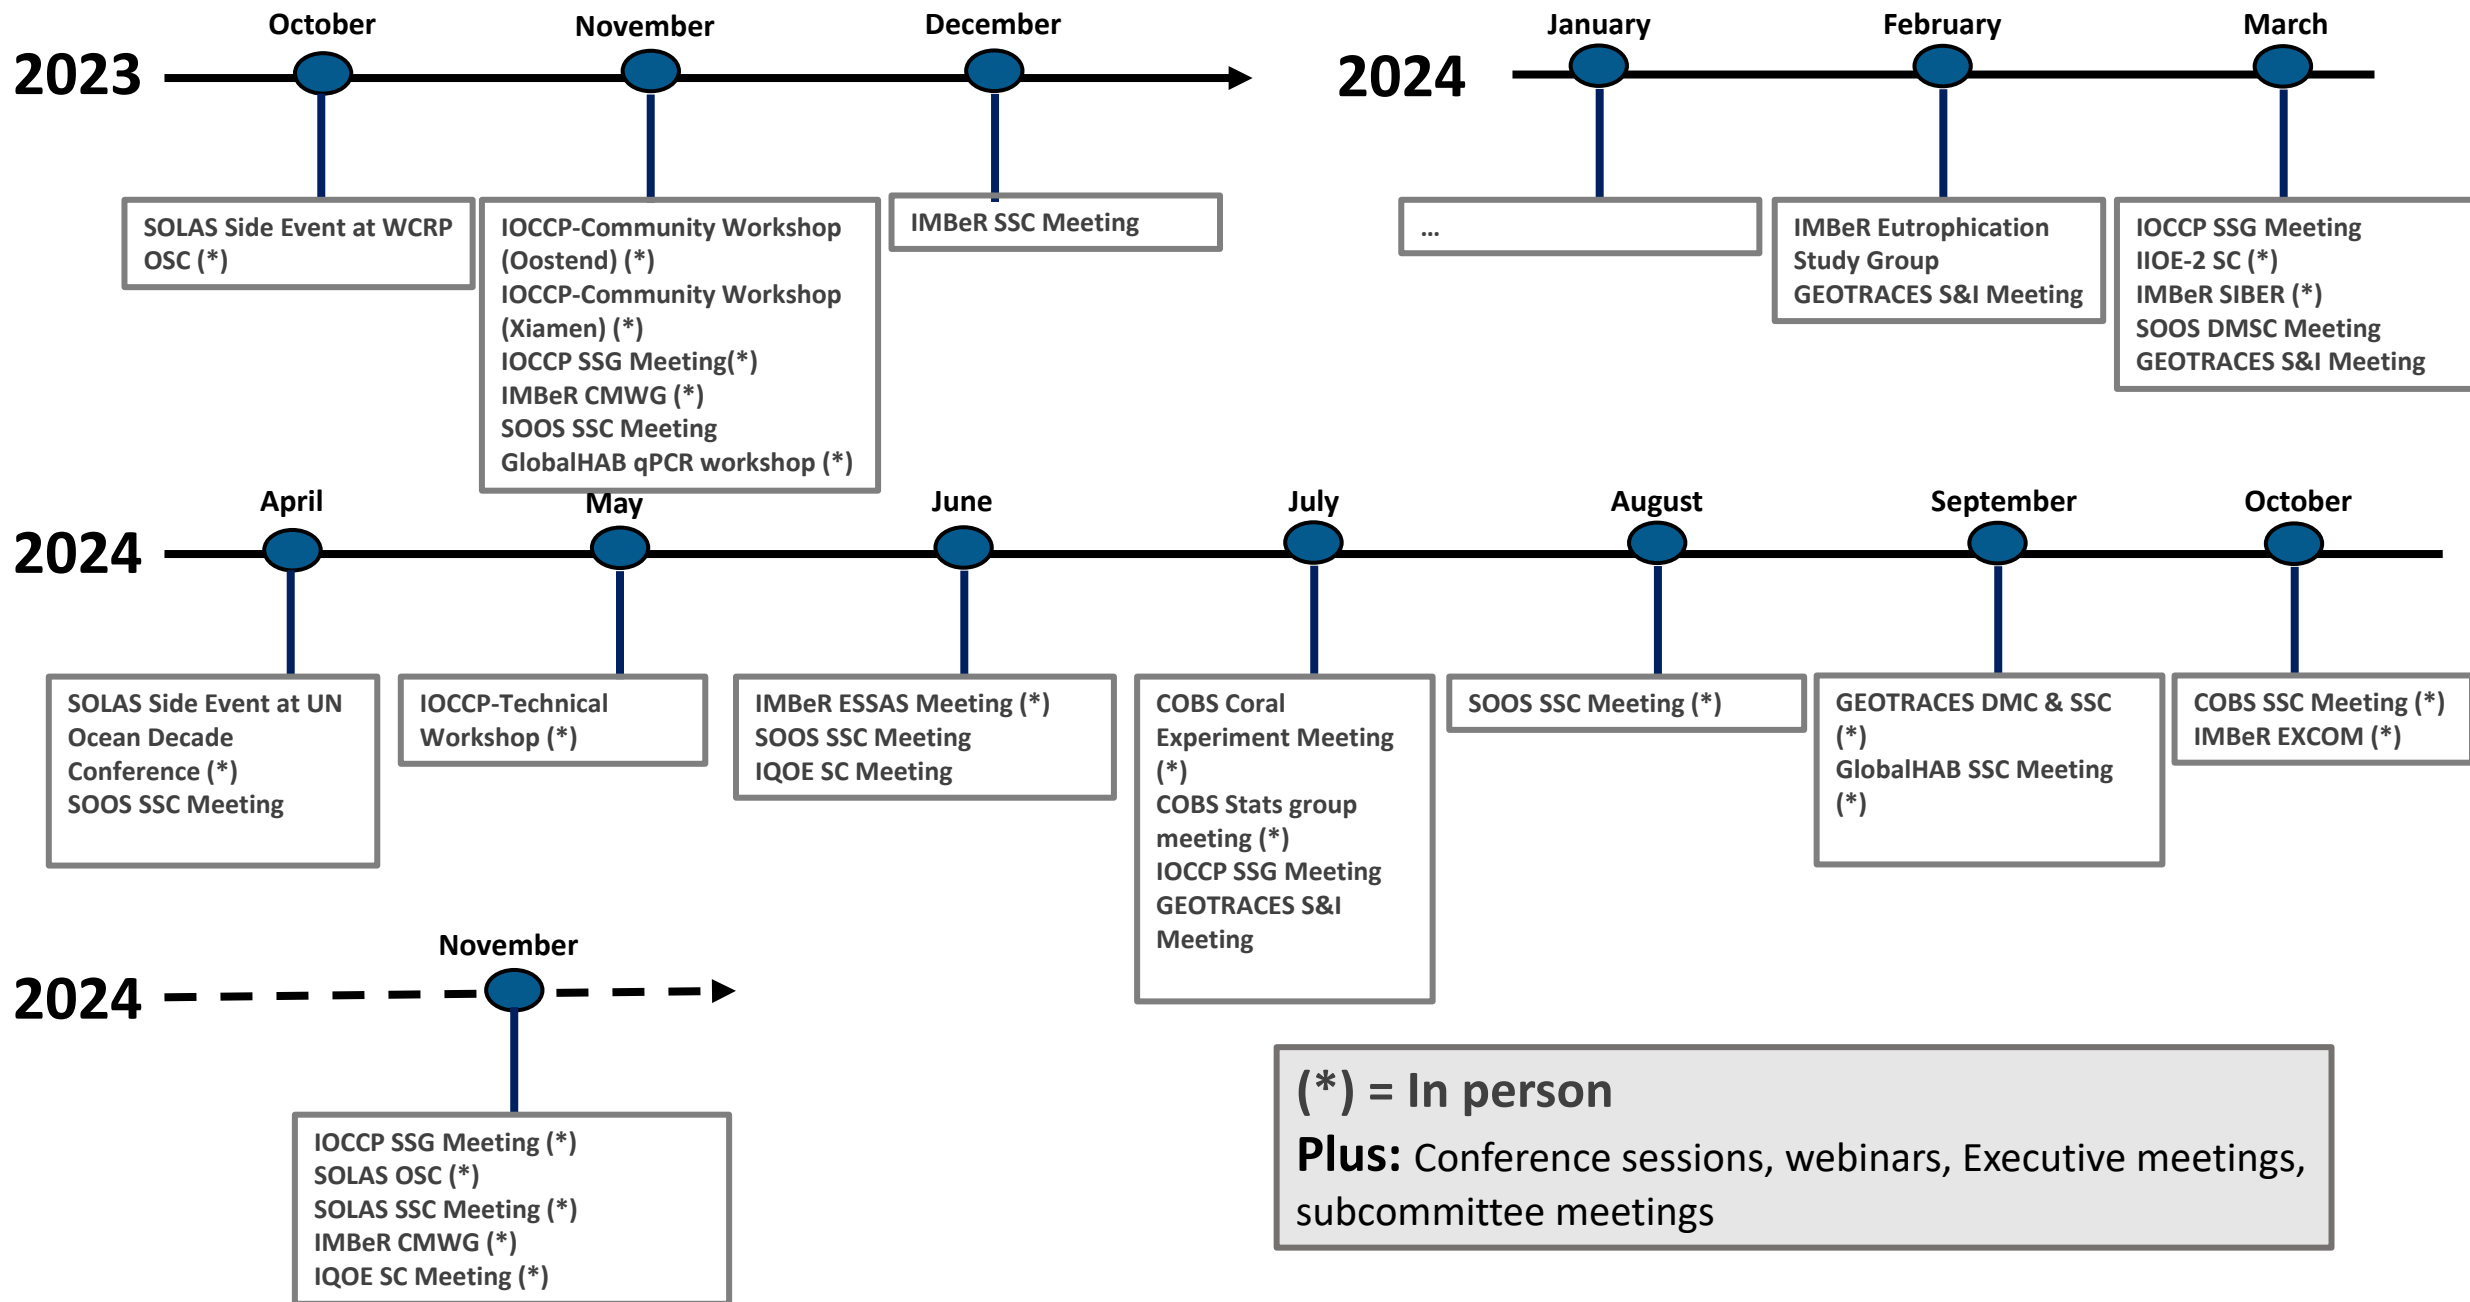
2023

October

SOLAS Side Event at WCRP OSC (*)

November

IOCCP-Community Workshop (Oostend) (*)
IOCCP-Community Workshop (Xiamen) (*)
IOCCP SSG Meeting(*)
IMBeR CMWG (*)
SOOS SSC Meeting
GlobalHAB qPCR workshop (*)

December

IMBeR SSC Meeting

2024

January

...

February

IMBeR Eutrophication Study Group
GEOTRACES S&I Meeting

March

IOCCP SSG Meeting
IIOE-2 SC (*)
IMBeR SIBER (*)
SOOS DMSC Meeting
GEOTRACES S&I Meeting

2024

April

SOLAS Side Event at UN Ocean Decade Conference (*)
SOOS SSC Meeting

May

IOCCP-Technical Workshop (*)

June

IMBeR ESSAS Meeting (*)
SOOS SSC Meeting
IQOE SC Meeting

July

COBS Coral Experiment Meeting (*)
COBS Stats group meeting (*)
IOCCP SSG Meeting
GEOTRACES S&I Meeting

August

SOOS SSC Meeting (*)

September

GEOTRACES DMC & SSC (*)
GlobalHAB SSC Meeting (*)

October

COBS SSC Meeting (*)
IMBeR EXCOM (*)

2024

November

IOCCP SSG Meeting (*)
SOLAS OSC (*)
SOLAS SSC Meeting (*)
IMBeR CMWG (*)
IQOE SC Meeting (*)

(*) = In person
Plus: Conference sessions, webinars, Executive meetings, subcommittee meetings